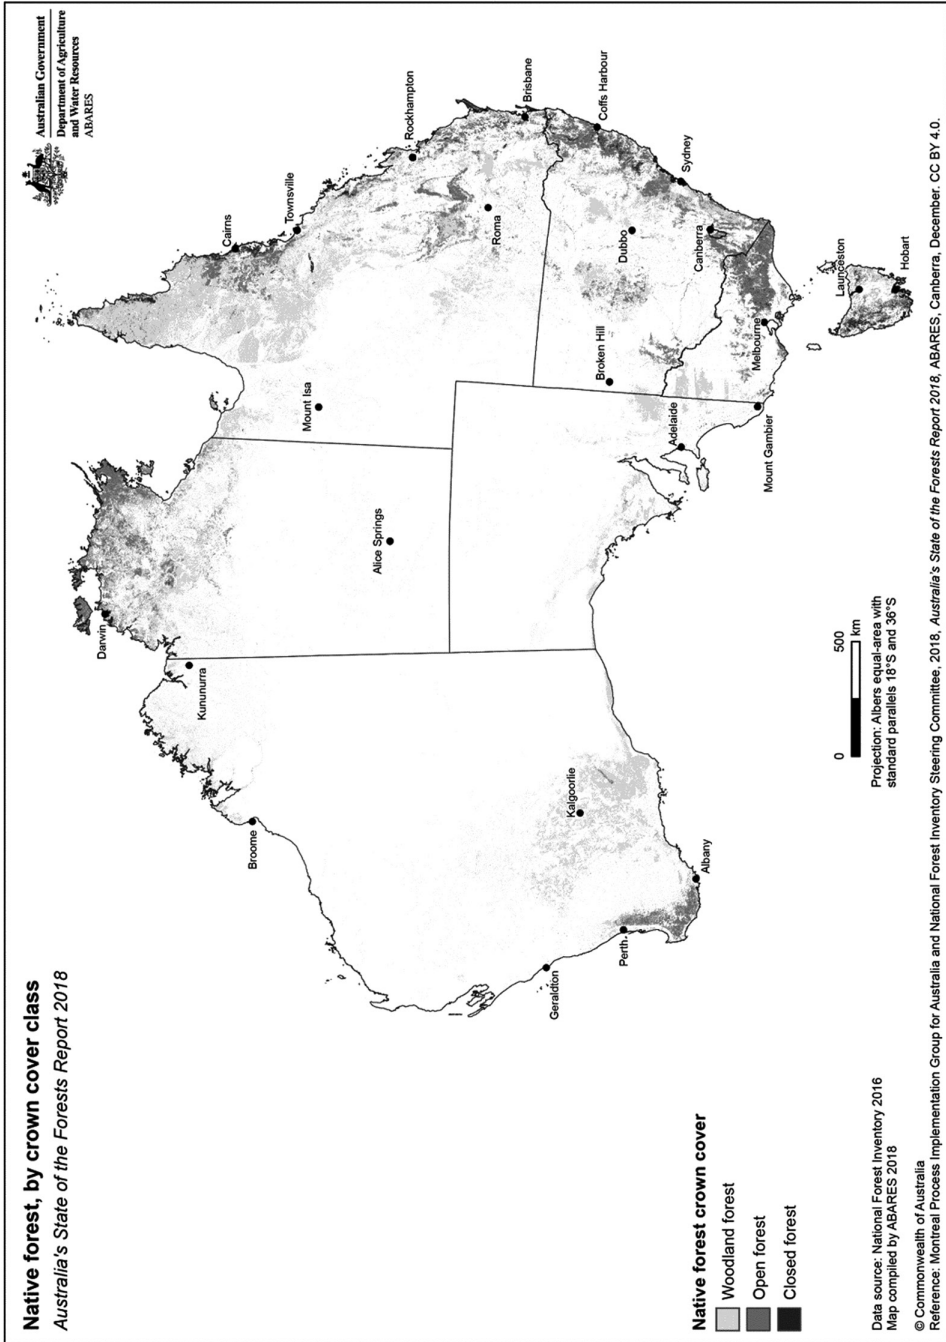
Native forest, by crown cover class
Australia's State of the Forests Report 2018

Australian Government
Department of Agriculture and Water Resources
ABARES

Darwin
Kununurra
Broome
Geraldton
Perth
Albany
Kalgoorlie
Alice Springs
Mount Isa
Cairns
Townsville
Rockhampton
Roma
Brisbane
Coffs Harbour
Dubbo
Sydney
Canberra
Broken Hill
Adelaide
Mount Gambier
Melbourne
Launceston
Hobart

0 500 km
Projection: Albers equal-area with standard parallels 18°S and 36°S

Native forest crown cover
Woodland forest
Open forest
Closed forest

Data source: National Forest Inventory 2016
Map compiled by ABARES 2018

© Commonwealth of Australia
Reference: Montreal Process Implementation Group for Australia and National Forest Inventory Steering Committee, 2018, Australia's State of the Forests Report 2018, ABARES, Canberra, December. CC BY 4.0.